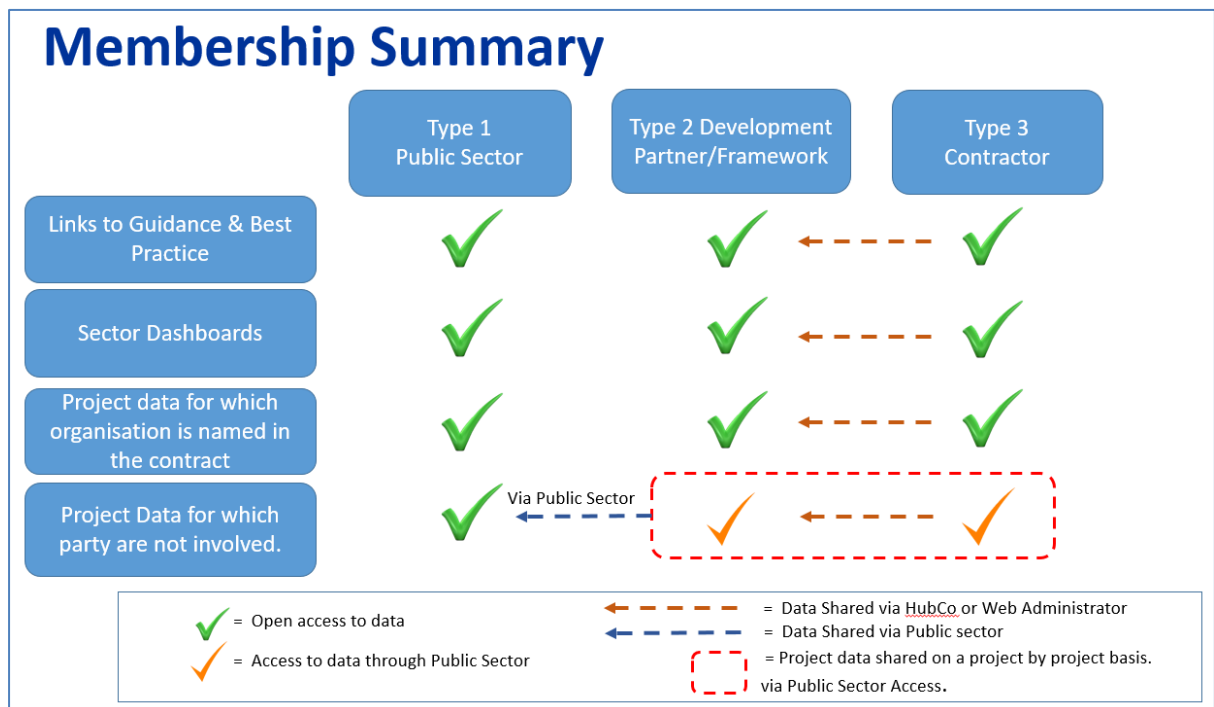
Membership Summary

Type 1 Public Sector

Type 2 Development Partner/Framework

Type 3 Contractor

Links to Guidance & Best Practice

Sector Dashboards

Project data for which organisation is named in the contract

Project Data for which party are not involved.

Via Public Sector

= Open access to data

= Access to data through Public Sector

= Data Shared via HubCo or Web Administrator

= Data Shared via Public sector

= Project data shared on a project by project basis. via Public Sector Access.